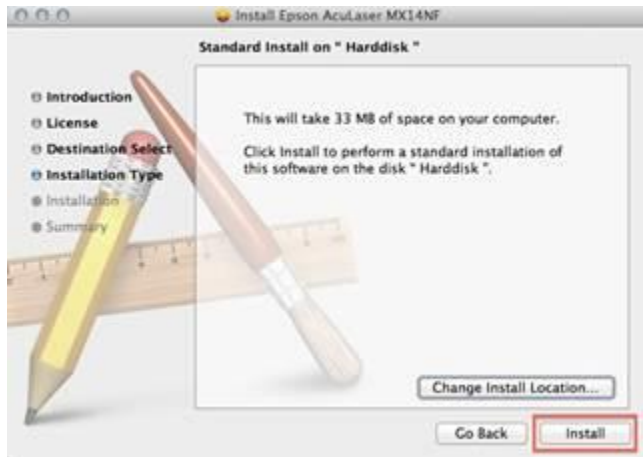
Install Epson AcuLaser MX14NF

Standard Install on " Harddisk "

Introduction
License
Destination Select
Installation Type
Installation
Summary

This will take 33 MB of space on your computer.

Click Install to perform a standard installation of this software on the disk " Harddisk ".

Change Install Location...

Go Back

Install